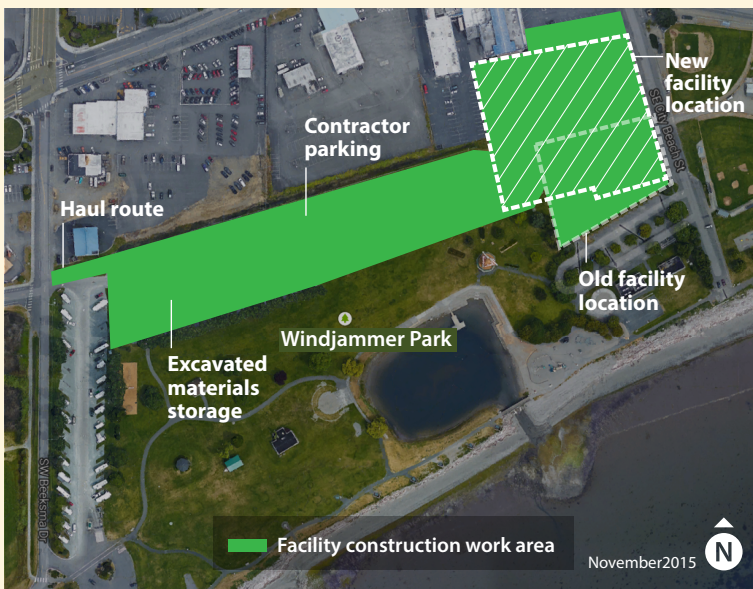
New facility location

Contractor parking

Haul route

Old facility location

Windjammer Park

Excavated materials storage

SW Beeksma Dr

SE Pioneer Way

Facility construction work area

November2015

N